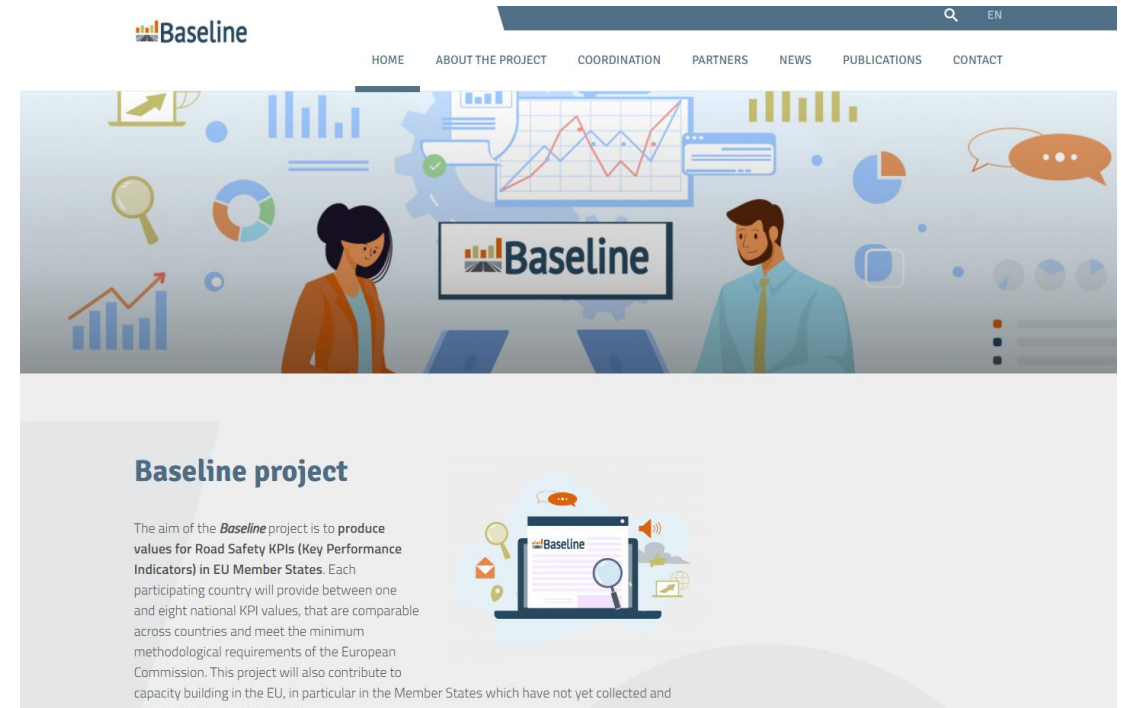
Baseline

EN

HOME ABOUT THE PROJECT COORDINATION PARTNERS NEWS PUBLICATIONS CONTACT

Baseline

Baseline project

Baseline

The aim of the Baseline project is to produce values for Road Safety KPIs (Key Performance Indicators) in EU Member States. Each participating country will provide between one and eight national KPI values, that are comparable across countries and meet the minimum methodological requirements of the European Commission. This project will also contribute to capacity building in the EU, in particular in the Member States which have not yet collected and